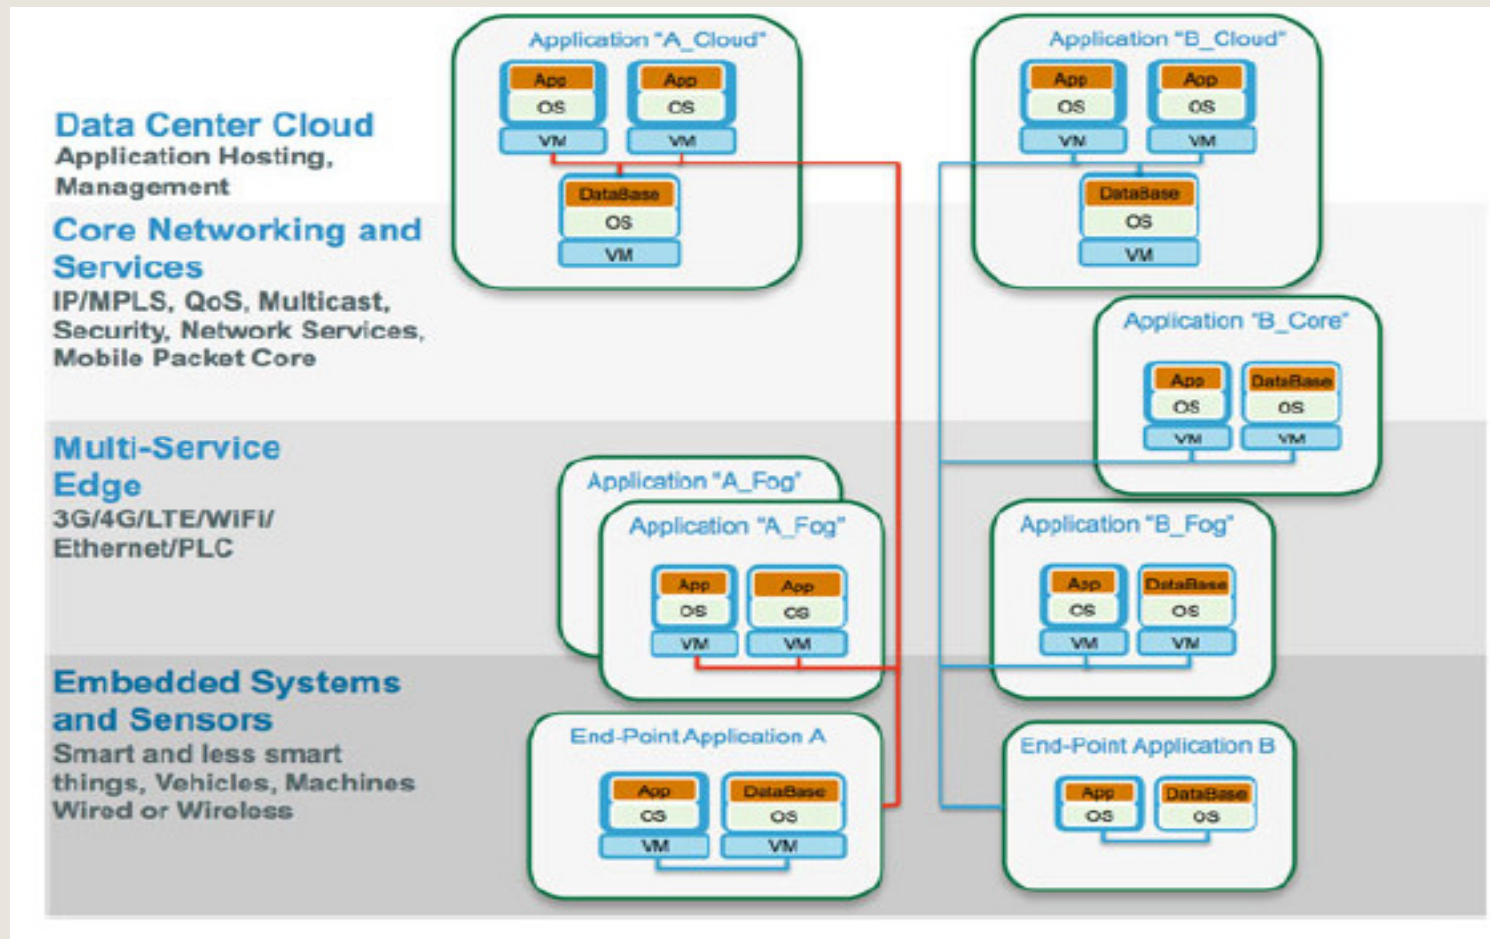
Data Center Cloud
Application Hosting, Management

Core Networking and Services
IP/MPLS, QoS, Multicast, Security, Network Services, Mobile Packet Core

Multi-Service Edge
3G/4G/LTE/WiFi/ Ethernet/PLC

Embedded Systems and Sensors
Smart and less smart things, Vehicles, Machines Wired or Wireless

Application "A_Cloud"
App
OS
VM
App
OS
VM
DataBase
OS
VM

Application "B_Cloud"
App
OS
VM
App
OS
VM
DataBase
OS
VM

Application "B_Core"
App
OS
VM
DataBase
OS
VM

Application "A_Fog"
Application "A_Fog"
App
OS
VM
App
OS
VM

Application "B_Fog"
App
OS
VM
DataBase
OS
VM

End-Point Application A
App
OS
VM
DataBase
OS
VM

End-Point Application B
App
OS
DataBase
OS